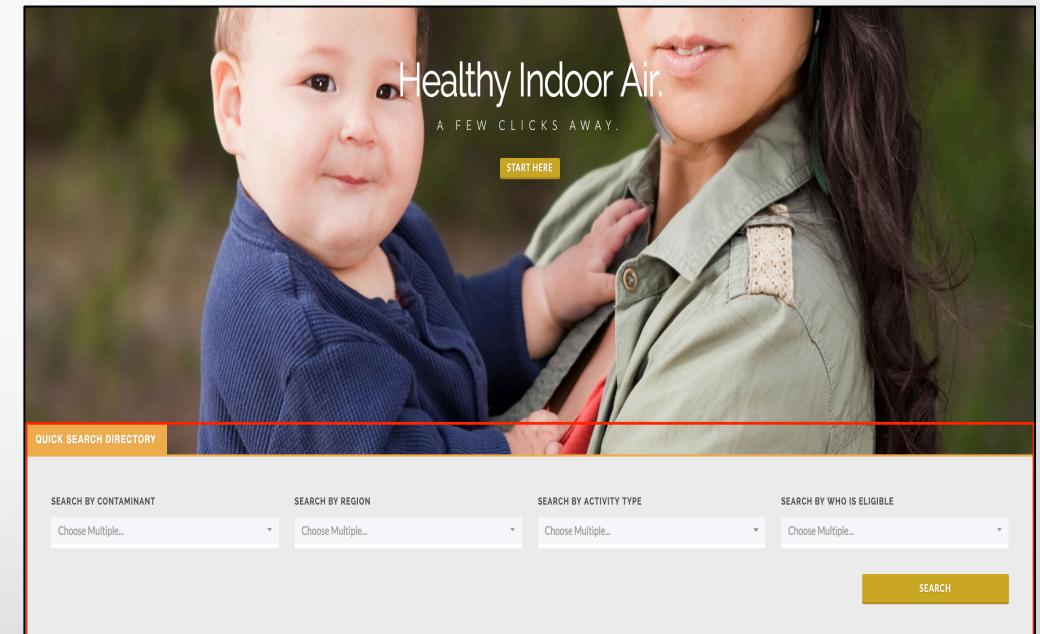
Healthy Indoor Air.

A FEW CLICKS AWAY.

START HERE

QUICK SEARCH DIRECTORY

SEARCH BY CONTAMINANT
Choose Multiple...

SEARCH BY REGION
Choose Multiple...

SEARCH BY ACTIVITY TYPE
Choose Multiple...

SEARCH BY WHO IS ELIGIBLE
Choose Multiple...

SEARCH